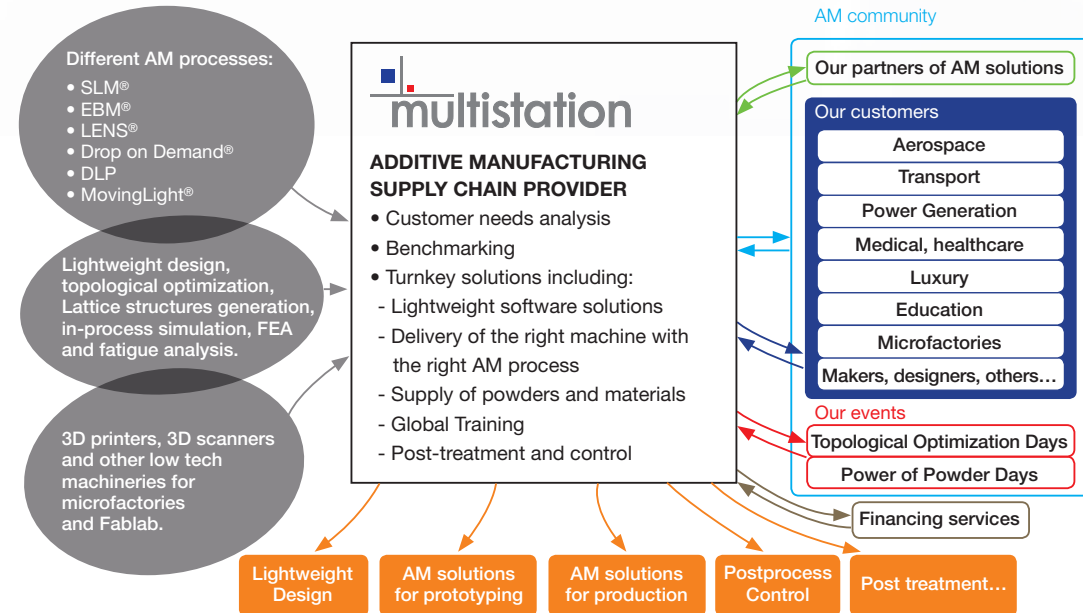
Different AM processes:
• SLM®
• EBM®
• LENS®
• Drop on Demand®
• DLP
• MovingLight®

Lightweight design, topological optimization, Lattice structures generation, in-process simulation, FEA and fatigue analysis.

3D printers, 3D scanners and other low tech machineries for microfactories and Fablab.

multistation

ADDITIVE MANUFACTURING SUPPLY CHAIN PROVIDER
• Customer needs analysis
• Benchmarking
• Turnkey solutions including:
- Lightweight software solutions
- Delivery of the right machine with the right AM process
- Supply of powders and materials
- Global Training
- Post-treatment and control

AM community

Our partners of AM solutions

Our customers

Aerospace

Transport

Power Generation

Medical, healthcare

Luxury

Education

Microfactories

Makers, designers, others…

Our events

Topological Optimization Days

Power of Powder Days

Financing services

Lightweight Design

AM solutions for prototyping

AM solutions for production

Postprocess Control

Post treatment…